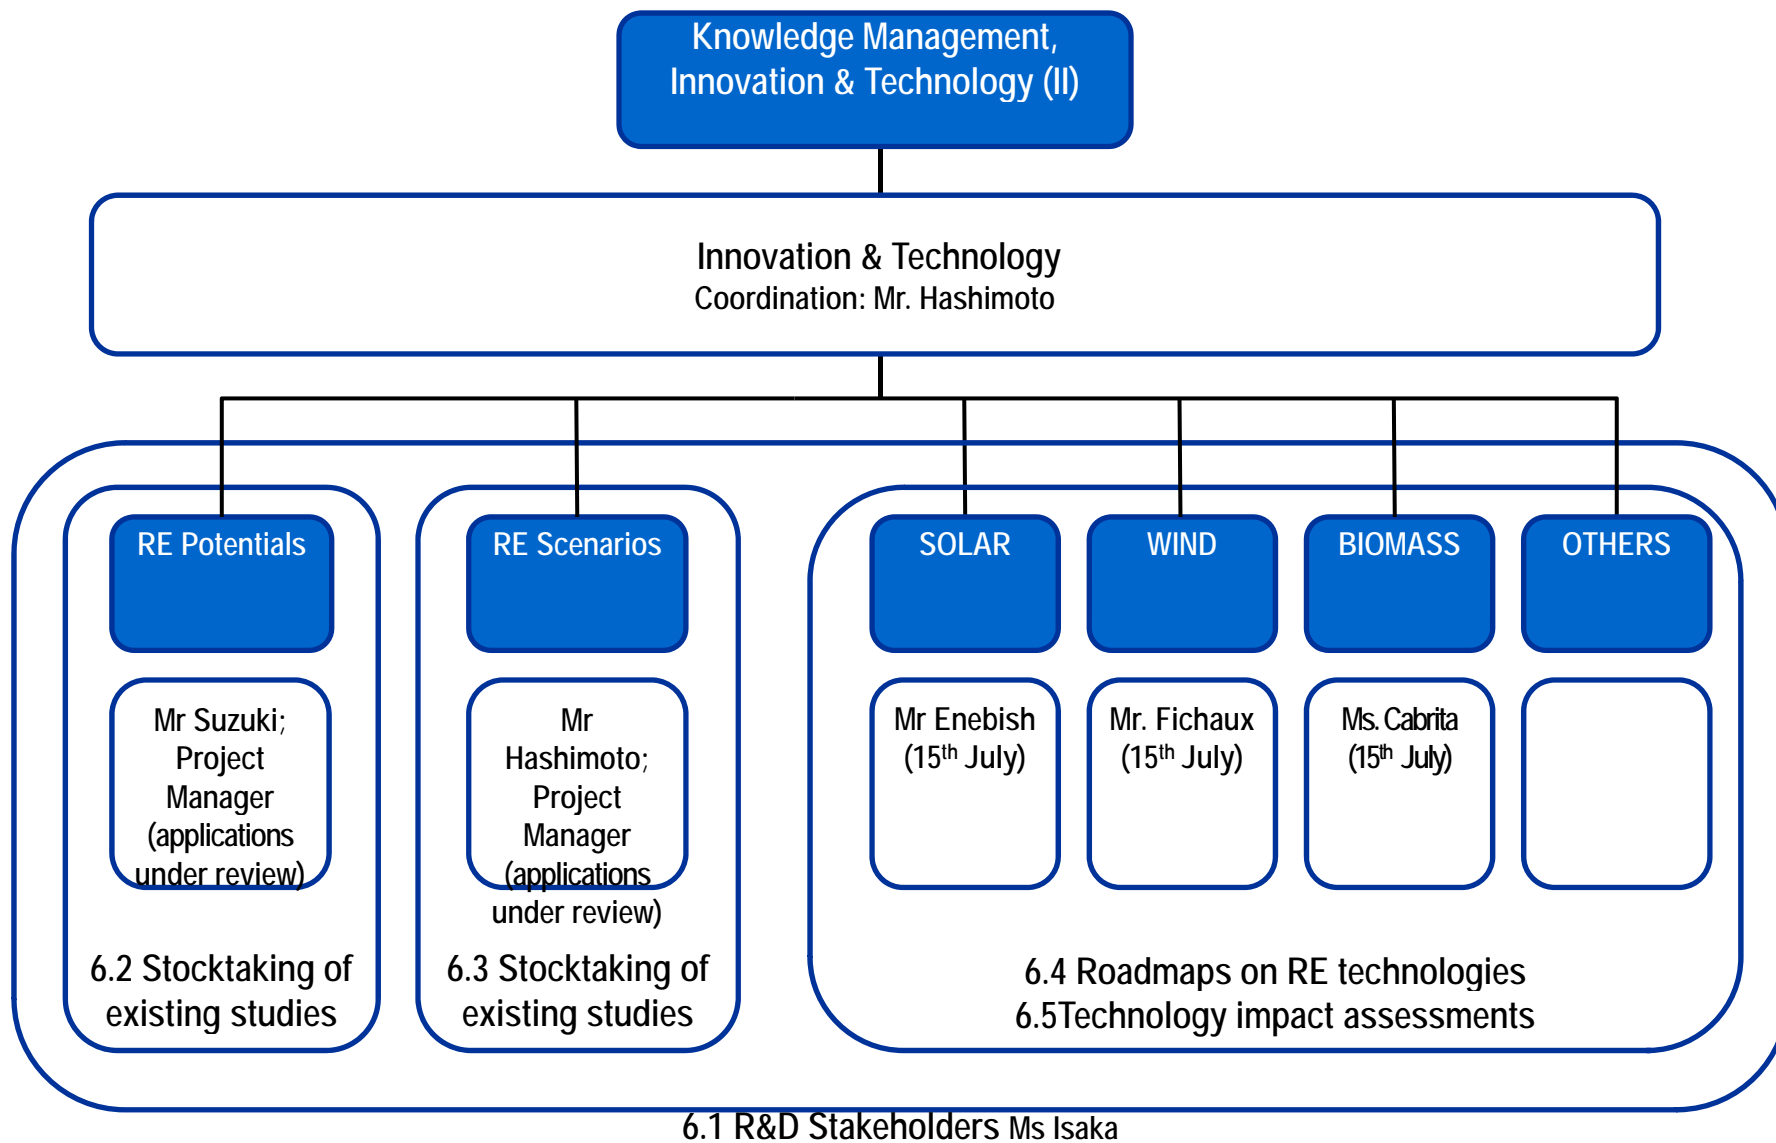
Knowledge Management, Innovation & Technology (II)

Innovation & Technology
Coordination: Mr. Hashimoto

RE Potentials

Mr Suzuki; Project Manager (applications under review)

6.2 Stocktaking of existing studies

RE Scenarios

Mr Hashimoto; Project Manager (applications under review)

6.3 Stocktaking of existing studies

SOLAR

Mr Enebish ($15^{th}$ July)

WIND

Mr. Fichaux ($15^{th}$ July)

BIOMASS

Ms. Cabrita ($15^{th}$ July)

OTHERS

6.4 Roadmaps on RE technologies
6.5Technology impact assessments

6.1 R&D Stakeholders Ms Isaka